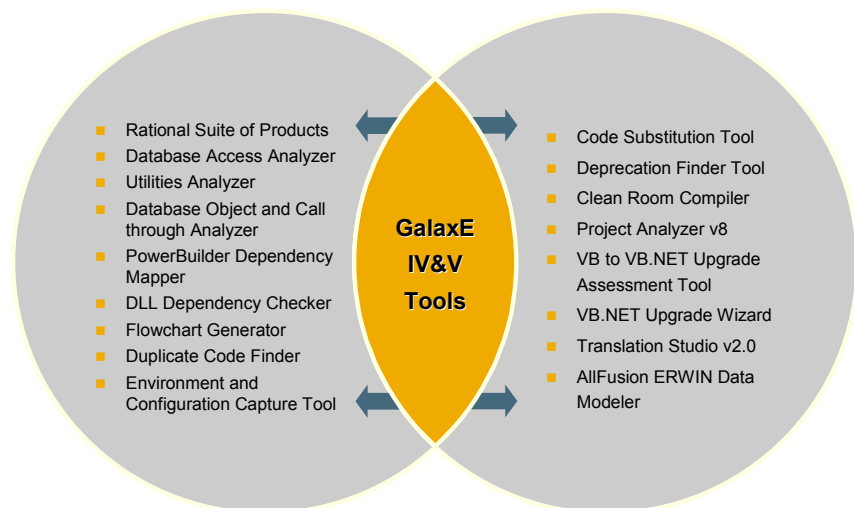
- Rational Suite of Products
- Database Access Analyzer
- Utilities Analyzer
- Database Object and Call through Analyzer
- PowerBuilder Dependency Mapper
- DLL Dependency Checker
- Flowchart Generator
- Duplicate Code Finder
- Environment and Configuration Capture Tool

GalaxE IV&V Tools

- Code Substitution Tool
- Deprecation Finder Tool
- Clean Room Compiler
- Project Analyzer v8
- VB to VB.NET Upgrade Assessment Tool
- VB.NET Upgrade Wizard
- Translation Studio v2.0
- AllFusion ERWIN Data Modeler